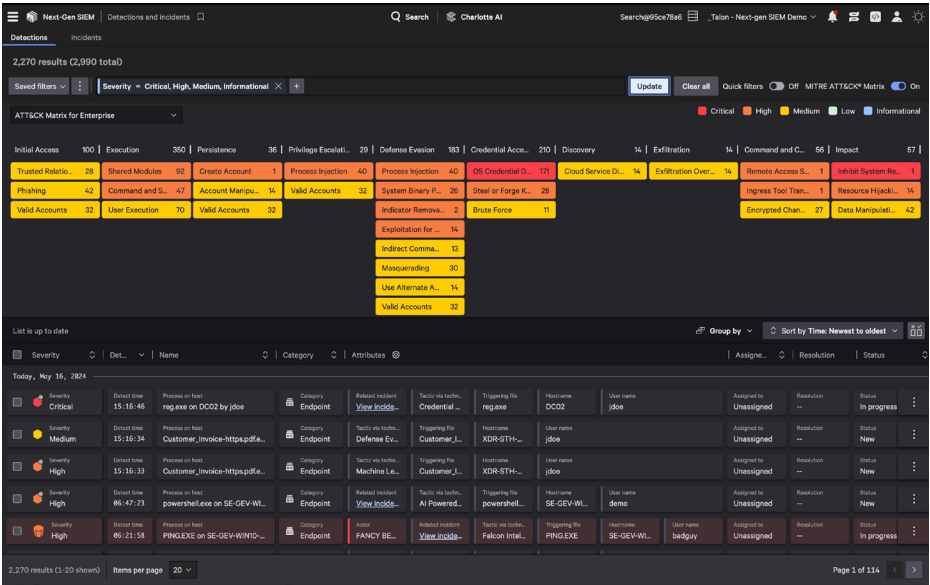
Next-Gen SIEM | Detections and incidents

Search

Charlotte AI

Search@95ce78a6 _Talon - Next-gen SIEM Demo

Detections Incidents

2,270 results (2,990 total)

Saved filters

Severity = Critical, High, Medium, Informational

Update Clear all Quick filters Off MITRE ATT&CK® Matrix On

ATT&CK Matrix for Enterprise

Critical High Medium Low Informational

| Initial Access 100 | Execution 350 | Persistence 36 | Privilege Escalati... 29 | Defense Evasion 183 | Credential Acce... 210 | Discovery 14 | Exfiltration 14 | Command and C... 56 | Impact 57 |
|---|---|---|---|---|---|---|---|---|---|
| Trusted Relatio... 28 | Shared Modules 92 | Create Account 1 | Process Injection 40 | Process Injection 40 | OS Credential D... 171 | Cloud Service Di... 14 | Exfiltration Over... 14 | Remote Access S... 1 | Inhibit System Re... 1 |
| Phishing 42 | Command and S... 47 | Account Manipu... 14 | Valid Accounts 32 | System Binary P... 26 | Steal or Forge K... 28 | | | Ingress Tool Tran... 1 | Resource Hijacki... 14 |
| Valid Accounts 32 | User Execution 70 | Valid Accounts 32 | | Indicator Remov... 2 | Brute Force 11 | | | Encrypted Chan... 27 | Data Manipulati... 42 |
| | | | | Exploitation for ... 14 | | | | | |
| | | | | Indirect Comma... 13 | | | | | |
| | | | | Masquerading 30 | | | | | |
| | | | | Use Alternate A... 14 | | | | | |
| | | | | Valid Accounts 32 | | | | | |

List is up to date

Group by Sort by Time: Newest to oldest

Severity | Det... | Name | Category | Attributes | Assigne... | Resolution | Status

Today, May 16, 2024

| Severity | Detect time | Process on host | Category | | | | | | Assigned to | Resolution | Status |
|---|---|---|---|---|---|---|---|---|---|---|---|
| Critical | 15:16:46 | reg.exe on DC02 by jdoe | Endpoint | Related incident: View incide... | Tactic via techn...: Credential ... | Triggering file: reg.exe | Hostname: DC02 | User name: jdoe | Unassigned | -- | In progress |
| Medium | 15:16:34 | Customer_Invoice-https.pdf.e... | Endpoint | Tactic via techn...: Defense Ev... | Triggering file: Customer_I... | Hostname: XDR-STH-... | User name: jdoe | | Unassigned | -- | New |
| High | 15:16:33 | Customer_Invoice-https.pdf.e... | Endpoint | Tactic via techn...: Machine Le... | Triggering file: Customer_I... | Hostname: XDR-STH-... | User name: jdoe | | Unassigned | -- | New |
| High | 06:47:23 | powershell.exe on SE-GEV-WI... | Endpoint | Related incident: View incide... | Tactic via techn...: AI Powered... | Triggering file: powershell.exe | Hostname: SE-GEV-WI... | User name: demo | Unassigned | -- | New |
| High | 06:21:58 | PING.EXE on SE-GEV-WIN10-... | Endpoint | Actor: FANCY BE... | Related incident: View incide... | Tactic via techn...: Falcon Intel... | Triggering file: PING.EXE | Hostname: SE-GEV-WI... | User name: badguy | Unassigned | -- | In progress |

2,270 results (1-20 shown) Items per page 20

Page 1 of 114